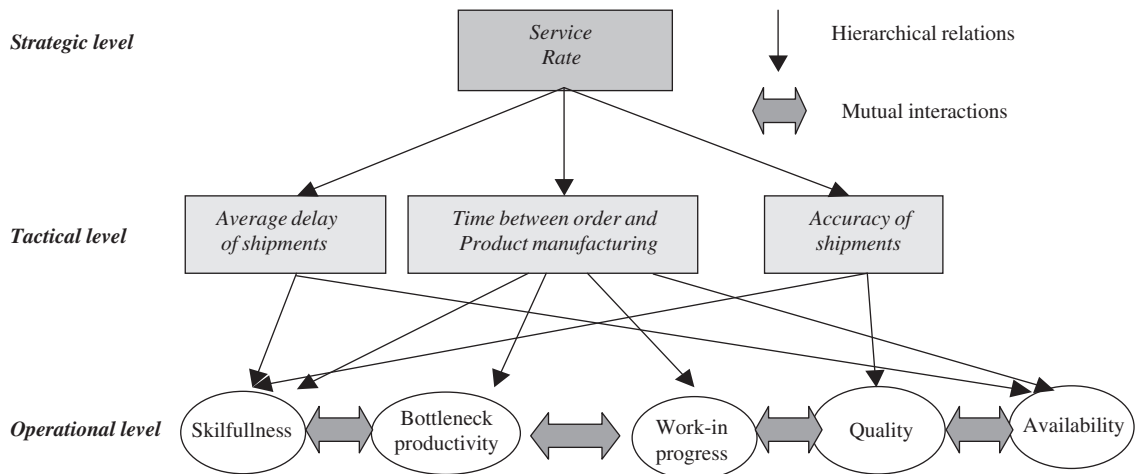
Strategic level

Service Rate

Hierarchical relations

Mutual interactions

Tactical level

Average delay of shipments

Time between order and Product manufacturing

Accuracy of shipments

Operational level

Skilfullness

Bottleneck productivity

Work-in progress

Quality

Availability